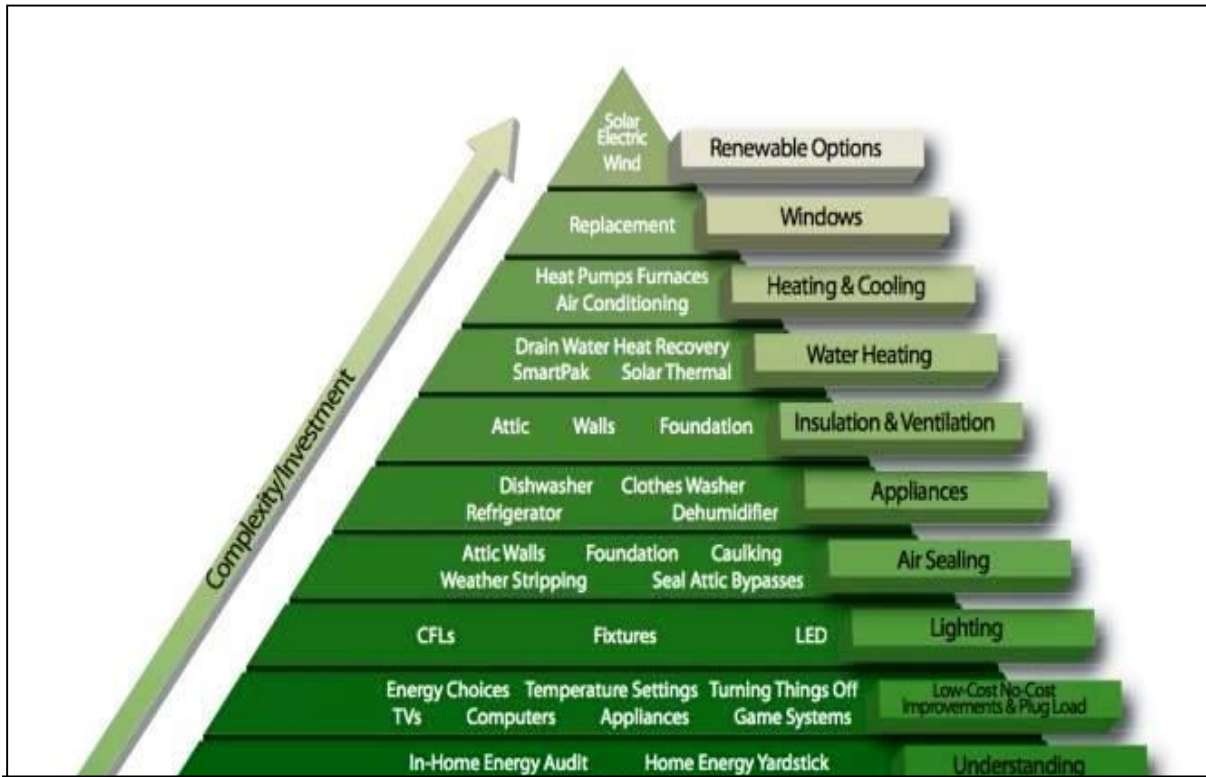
Complexity/Investment

Solar Electric Wind
Renewable Options

Replacement
Windows

Heat Pumps Furnaces Air Conditioning
Heating & Cooling

Drain Water Heat Recovery SmartPak Solar Thermal
Water Heating

Attic Walls Foundation
Insulation & Ventilation

Dishwasher Clothes Washer Refrigerator Dehumidifier
Appliances

Attic Walls Foundation Caulking Weather Stripping Seal Attic Bypasses
Air Sealing

CFLs Fixtures LED
Lighting

Energy Choices Temperature Settings Turning Things Off TVs Computers Appliances Game Systems
Low-Cost No-Cost Improvements & Plug Load

In-Home Energy Audit Home Energy Yardstick
Understanding